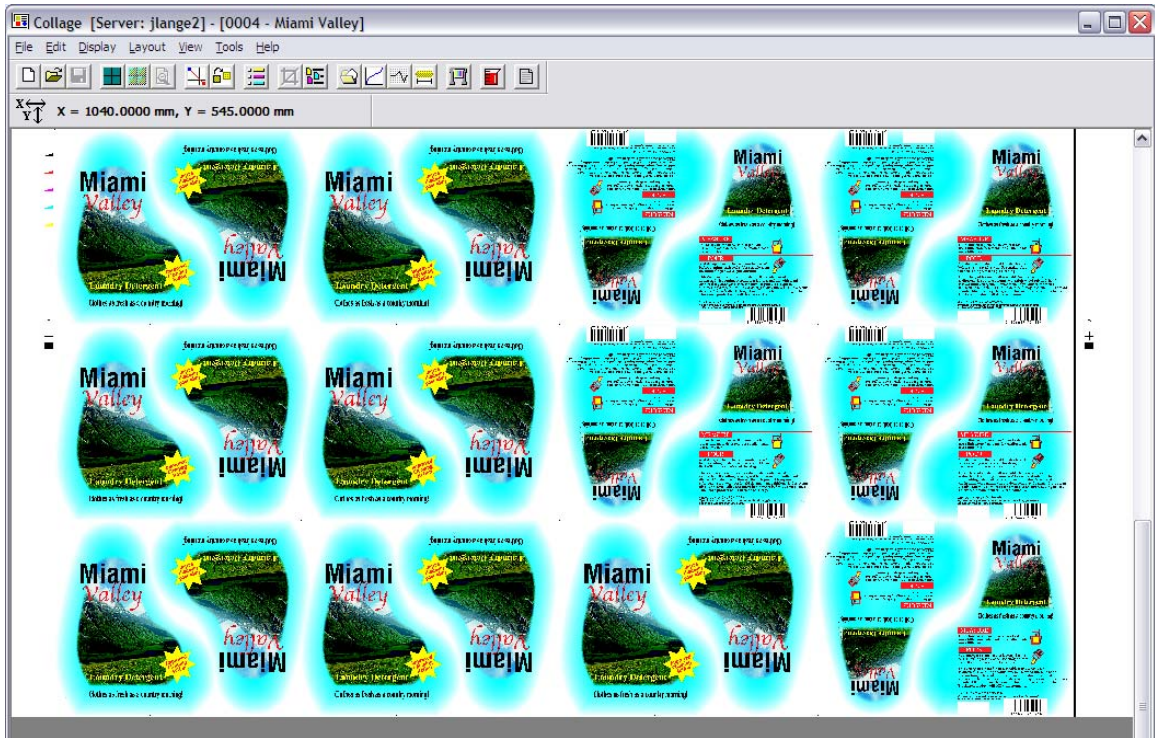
Collage [Server: jlange2] - [0004 - Miami Valley]

File Edit Display Layout View Tools Help

X = 1040.0000 mm, Y = 545.0000 mm

Miami Valley

Laundry Detergent

Clothes as fresh as a country morning!

Miami Valley

Miami Valley

Laundry Detergent

Clothes as fresh as a country morning!

Miami Valley

Miami Valley

Laundry Detergent

Miami Valley

Miami Valley

Laundry Detergent

Miami Valley

Miami Valley

Laundry Detergent

Clothes as fresh as a country morning!

Miami Valley

Miami Valley

Laundry Detergent

Clothes as fresh as a country morning!

Miami Valley

Miami Valley

Laundry Detergent

Miami Valley

Miami Valley

Laundry Detergent

Miami Valley

Miami Valley

Laundry Detergent

Clothes as fresh as a country morning!

Miami Valley

Miami Valley

Laundry Detergent

Clothes as fresh as a country morning!

Miami Valley

Miami Valley

Laundry Detergent

Clothes as fresh as a country morning!

Miami Valley

Miami Valley

Laundry Detergent

Miami Valley